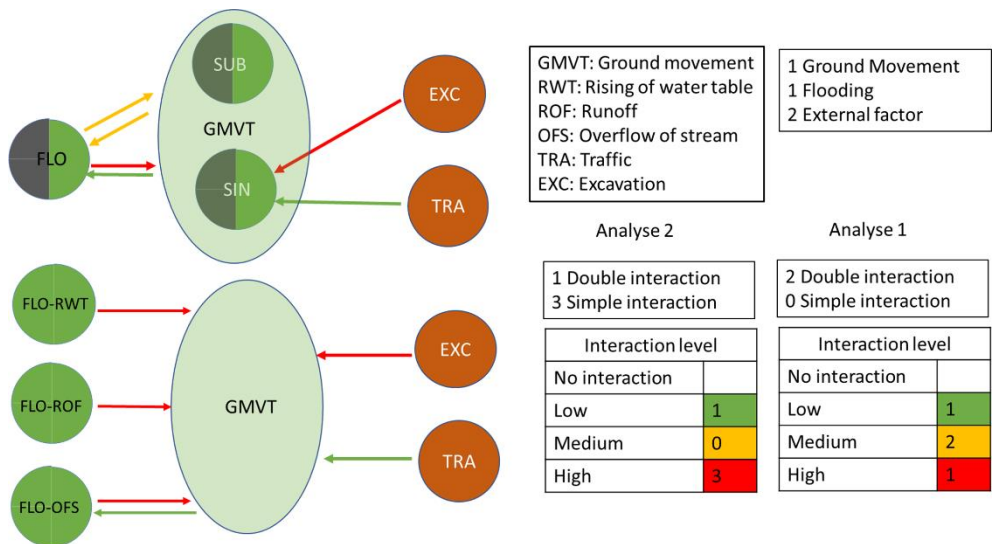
SUB

GMVT

FLO

SIN

EXC

TRA

GMVT: Ground movement
RWT: Rising of water table
ROF: Runoff
OFS: Overflow of stream
TRA: Traffic
EXC: Excavation

1 Ground Movement
1 Flooding
2 External factor

Analyse 2

Analyse 1

1 Double interaction
3 Simple interaction

2 Double interaction
0 Simple interaction

| Interaction level | |
|---|---|
| No interaction | |
| Low | 1 |
| Medium | 0 |
| High | 3 |

| Interaction level | |
|---|---|
| No interaction | |
| Low | 1 |
| Medium | 2 |
| High | 1 |

FLO-RWT

FLO-ROF

FLO-OFS

GMVT

EXC

TRA